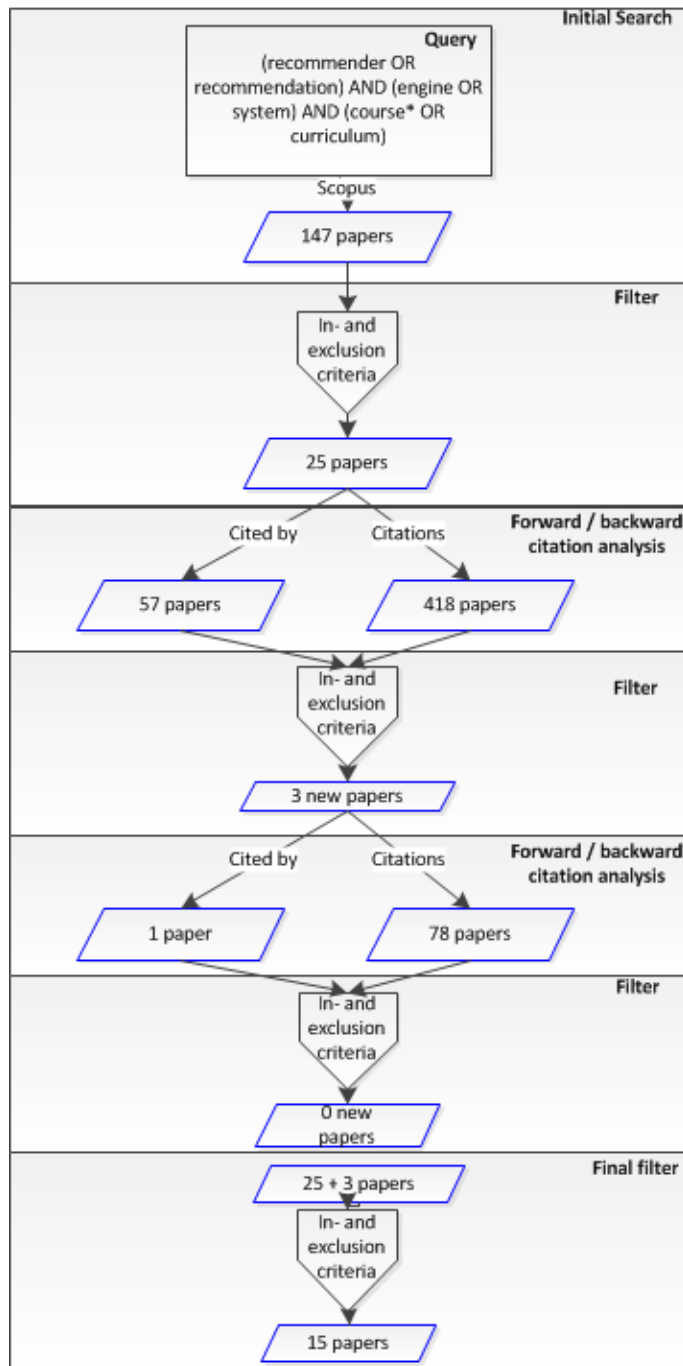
Initial Search

Query
(recommender OR recommendation) AND (engine OR system) AND (course* OR curriculum)

Scopus

147 papers

Filter

In- and exclusion criteria

25 papers

Forward / backward citation analysis

Cited by

Citations

57 papers

418 papers

Filter

In- and exclusion criteria

3 new papers

Forward / backward citation analysis

Cited by

Citations

1 paper

78 papers

Filter

In- and exclusion criteria

0 new papers

Final filter

25 + 3 papers

In- and exclusion criteria

15 papers